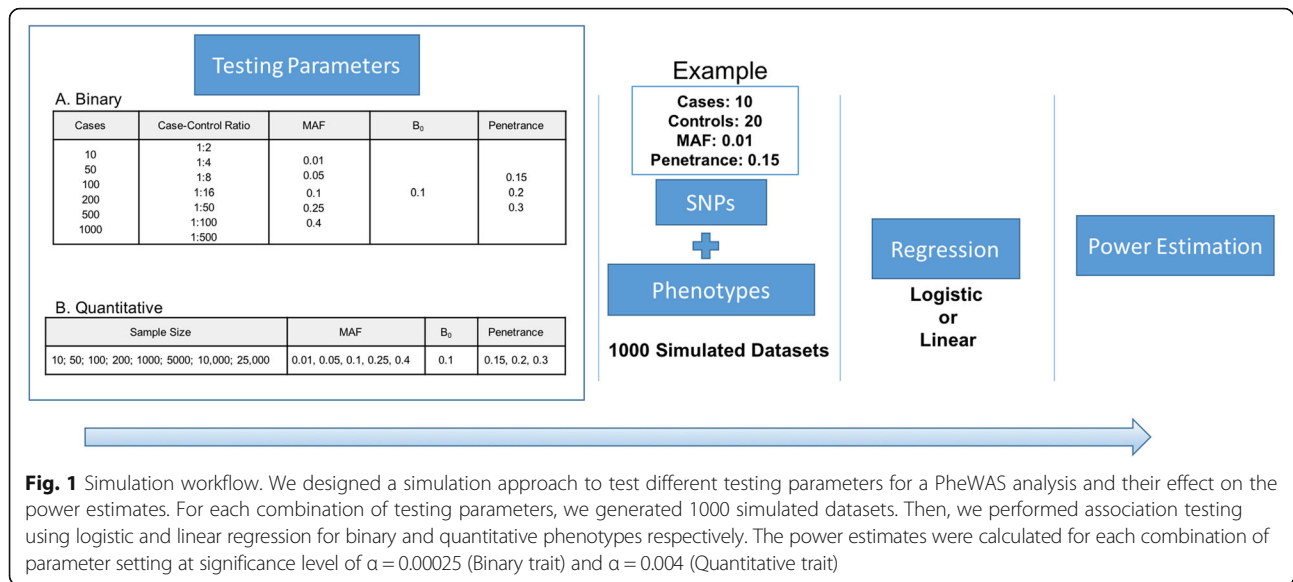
Testing Parameters

A. Binary

| Cases | Case-Control Ratio | MAF | $B_0$ | Penetrance |
|---|---|---|---|---|
| 10<br>50<br>100<br>200<br>500<br>1000 | 1:2<br>1:4<br>1:8<br>1:16<br>1:50<br>1:100<br>1:500 | 0.01<br>0.05<br>0.1<br>0.25<br>0.4 | 0.1 | 0.15<br>0.2<br>0.3 |

B. Quantitative

| Sample Size | MAF | $B_0$ | Penetrance |
|---|---|---|---|
| 10; 50; 100; 200; 1000; 5000; 10,000; 25,000 | 0.01, 0.05, 0.1, 0.25, 0.4 | 0.1 | 0.15, 0.2, 0.3 |

Example

Cases: 10
Controls: 20
MAF: 0.01
Penetrance: 0.15

SNPs

Phenotypes

1000 Simulated Datasets

Regression

Logistic
or
Linear

Power Estimation

**Fig. 1** Simulation workflow. We designed a simulation approach to test different testing parameters for a PheWAS analysis and their effect on the power estimates. For each combination of testing parameters, we generated 1000 simulated datasets. Then, we performed association testing using logistic and linear regression for binary and quantitative phenotypes respectively. The power estimates were calculated for each combination of parameter setting at significance level of $\alpha = 0.00025$ (Binary trait) and $\alpha = 0.004$ (Quantitative trait)